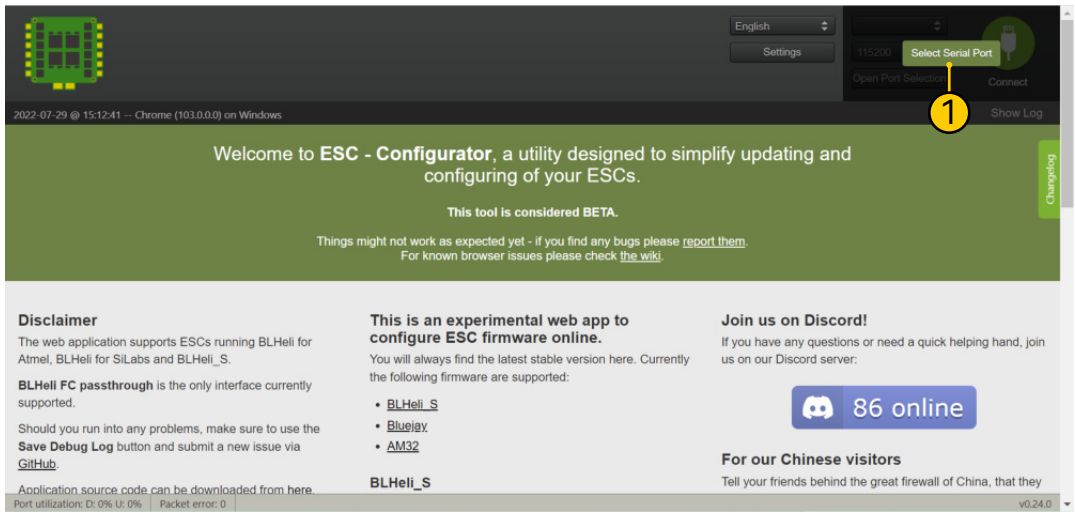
English

Settings

115200

Select Serial Port

Open Port Selection

Connect

1

2022-07-29 @ 15:12:41 -- Chrome (103.0.0.0) on Windows

Show Log

Changelog

Welcome to **ESC - Configurator**, a utility designed to simplify updating and configuring of your ESCs.

**This tool is considered BETA.**

Things might not work as expected yet - if you find any bugs please report them.
For known browser issues please check the wiki.

**Disclaimer**

The web application supports ESCs running BLHeli for Atmel, BLHeli for SiLabs and BLHeli_S.

**BLHeli FC passthrough** is the only interface currently supported.

Should you run into any problems, make sure to use the **Save Debug Log** button and submit a new issue via GitHub.

Application source code can be downloaded from here.

**This is an experimental web app to configure ESC firmware online.**

You will always find the latest stable version here. Currently the following firmware are supported:

- BLHeli_S
- Bluejay
- AM32

**BLHeli_S**

**Join us on Discord!**

If you have any questions or need a quick helping hand, join us on our Discord server:

86 online

**For our Chinese visitors**

Tell your friends behind the great firewall of China, that they

Port utilization: D: 0% U: 0% | Packet error: 0

v0.24.0